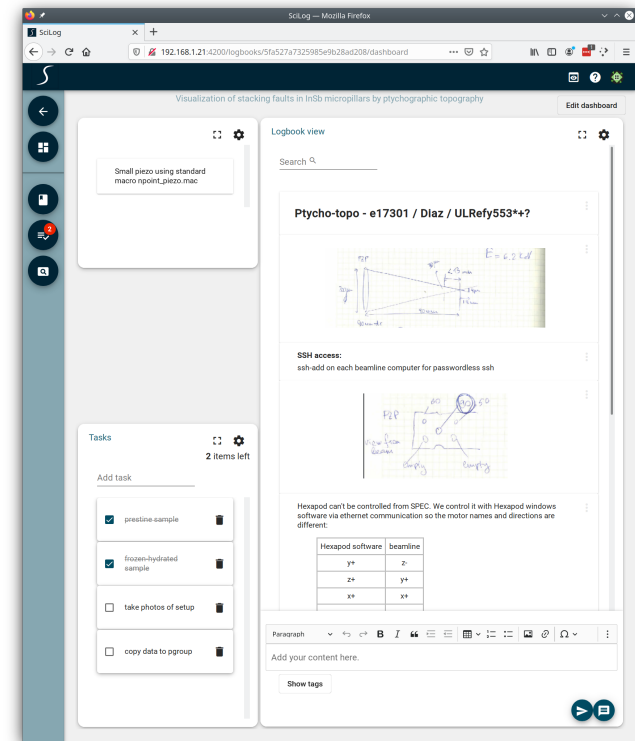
SciLog — Mozilla Firefox

SciLog

192.168.1.21:4200/logbooks/5fa527a7325985e9b28ad208/dashboard

Visualization of stacking faults in InSb micropillars by ptychographic topography

Edit dashboard

Small piezo using standard macro npoint_piezo.mac

Logbook view

Search

Ptycho-topo - e17301 / Diaz / ULRefy553*+?

E = 6.2 keV

P2P

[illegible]

SSH access:
ssh-add on each beamline computer for passwordless ssh

P2P

60

50

Empty

Empty

Hexapod can't be controlled from SPEC. We control it with Hexapod windows software via ethernet communication so the motor names and directions are different:

| Hexapod software | beamline |
|---|---|
| y+ | z- |
| z+ | y+ |
| x+ | x+ |

Tasks

2 items left

Add task

prestine sample

frozen-hydrated sample

take photos of setup

copy data to pgroup

Paragraph

Add your content here.

Show tags

2